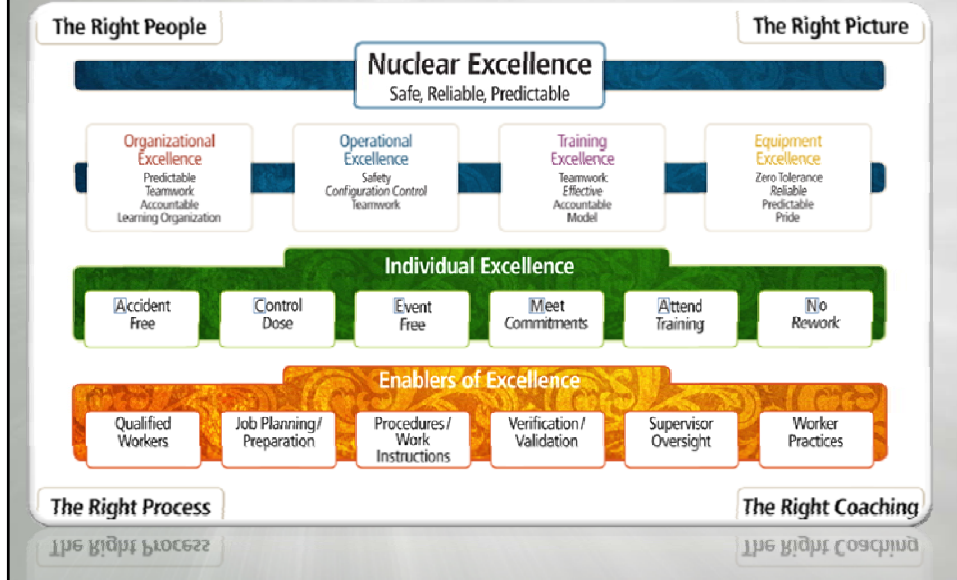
The Right People

The Right Picture

Nuclear Excellence
Safe, Reliable, Predictable

Organizational Excellence
Predictable
Teamwork
Accountable
Learning Organization

Operational Excellence
Safety
Configuration Control
Teamwork

Training Excellence
Teamwork
Effective
Accountable
Model

Equipment Excellence
Zero Tolerance
Reliable
Predictable
Pride

Individual Excellence

Accident Free

Control Dose

Event Free

Meet Commitments

Attend Training

No Rework

Enablers of Excellence

Qualified Workers

Job Planning/ Preparation

Procedures / Work Instructions

Verification / Validation

Supervisor Oversight

Worker Practices

The Right Process

The Right Coaching